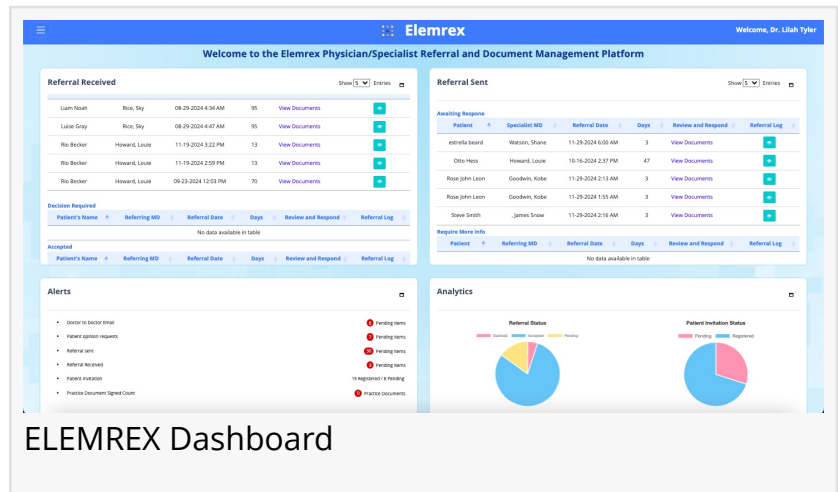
Elemrex

Welcome, Dr. Lilah Tyler

Welcome to the Elemrex Physician/Specialist Referral and Document Management Platform

Referral Received

Show 5 Entries

| | | | | | |
|---|---|---|---|---|---|
| Liam Noah | Rice, Sky | 08-29-2024 4:34 AM | 95 | View Documents | |
| Luise Gray | Rice, Sky | 08-29-2024 4:47 AM | 95 | View Documents | |
| Rio Becker | Howard, Louie | 11-19-2024 3:22 PM | 13 | View Documents | |
| Rio Becker | Howard, Louie | 11-19-2024 2:59 PM | 13 | View Documents | |
| Rio Becker | Howard, Louie | 09-23-2024 12:03 PM | 70 | View Documents | |

Decision Required

| Patient's Name | Referring MD | Referral Date | Days | Review and Respond | Referral Log |
|---|---|---|---|---|---|
| No data available in table | | | | | |

Accepted

| Patient's Name | Referring MD | Referral Date | Days | Review and Respond | Referral Log |
|---|---|---|---|---|---|

Referral Sent

Show 5 Entries

Awaiting Respone

| Patient | Specialist MD | Referral Date | Days | Review and Respond | Referral Log |
|---|---|---|---|---|---|
| estrella beard | Watson, Shane | 11-29-2024 6:00 AM | 3 | View Documents | |
| Otto Hess | Howard, Louie | 10-16-2024 2:37 PM | 47 | View Documents | |
| Rose john Leon | Goodwin, Kobe | 11-29-2024 2:28 AM | 3 | View Documents | |
| Rose john Leon | Goodwin, Kobe | 11-29-2024 1:55 AM | 3 | View Documents | |
| Steve Smith | , James Snow | 11-29-2024 2:16 AM | 3 | View Documents | |

Require More Info

| Patient | Referring MD | Referral Date | Days | Review and Respond | Referral Log |
|---|---|---|---|---|---|
| No data available in table | | | | | |

Alerts

- Doctor to Doctor Email — 0 Pending items
- Patient opinion requests — 7 Pending items
- Referral sent — 30 Pending items
- Referral Received — 3 Pending items
- Patient Invitation — 19 Registered / 8 Pending
- Practice Document Signed Count — 0 Practice Documents

Analytics

Referral Status

Declined Accepted Pending

Patient Invitation Status

Pending Registered

ELEMREX Dashboard